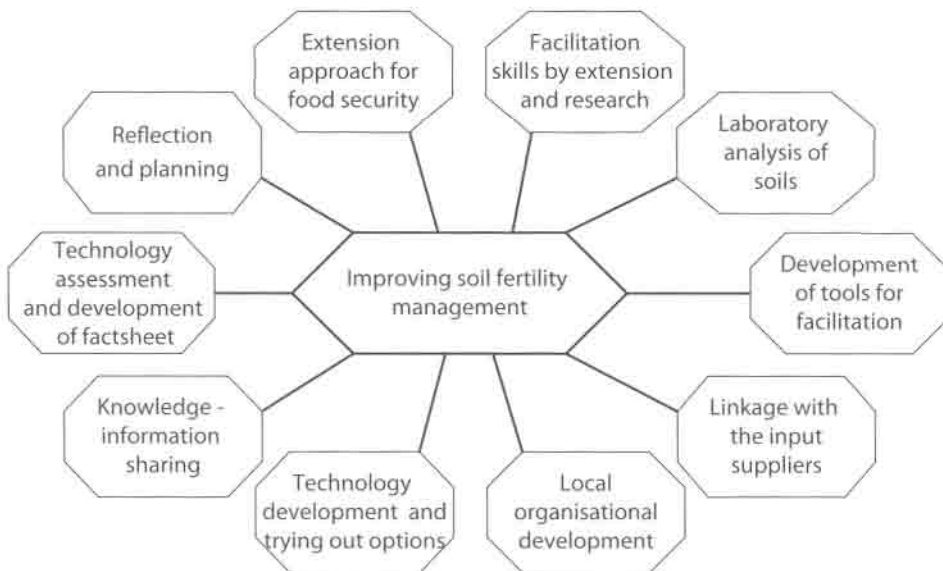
Extension approach for food security

Facilitation skills by extension and research

Reflection and planning

Laboratory analysis of soils

Technology assessment and development of factsheet

Improving soil fertility management

Development of tools for facilitation

Knowledge - information sharing

Linkage with the input suppliers

Technology development and trying out options

Local organisational development